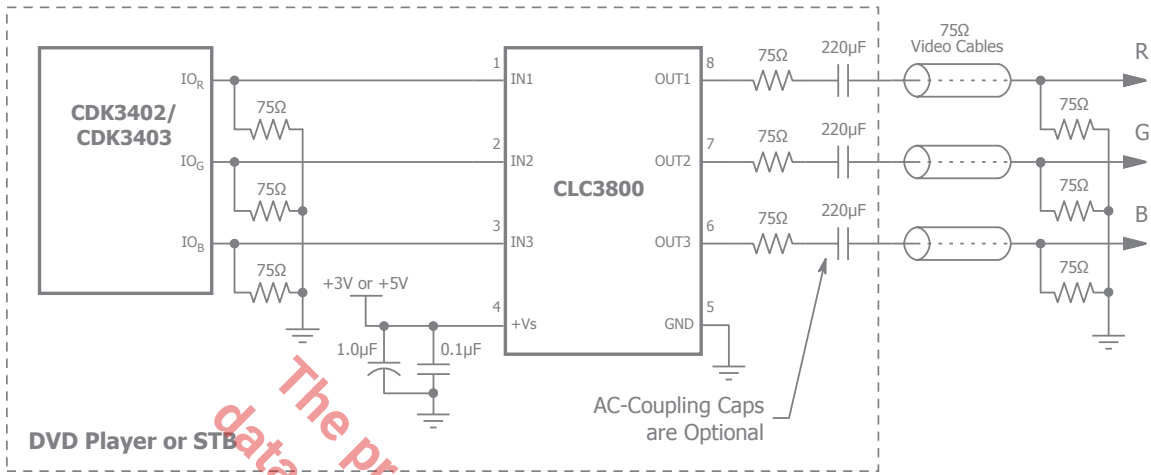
CDK3402/
CDK3403

$IO_R$
$IO_G$
$IO_B$

75Ω
75Ω
75Ω

1 IN1
2 IN2
3 IN3
4 +Vs

CLC3800

8 OUT1
7 OUT2
6 OUT3
5 GND

75Ω 220µF
75Ω 220µF
75Ω 220µF

75Ω
Video Cables

R
G
B

75Ω
75Ω
75Ω

+3V or +5V
1.0µF
0.1µF

AC-Coupling Caps
are Optional

DVD Player or STB

The pr
data